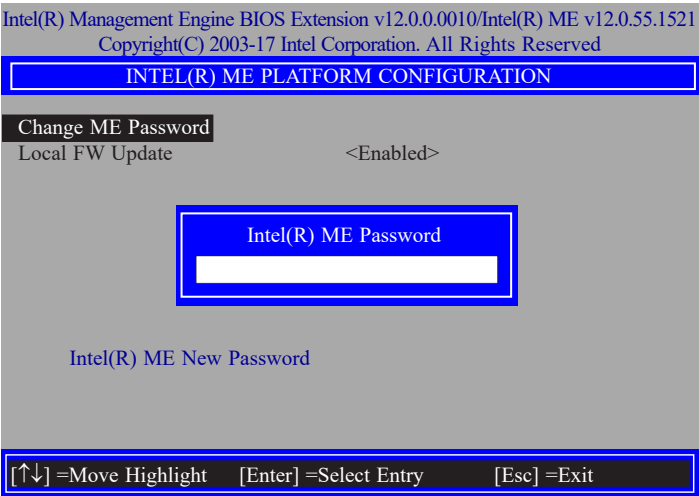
Intel(R) Management Engine BIOS Extension v12.0.0.0010/Intel(R) ME v12.0.55.1521
Copyright(C) 2003-17 Intel Corporation. All Rights Reserved

INTEL(R) ME PLATFORM CONFIGURATION

Change ME Password
Local FW Update <Enabled>

Intel(R) ME Password

Intel(R) ME New Password

[↑↓] =Move Highlight [Enter] =Select Entry [Esc] =Exit